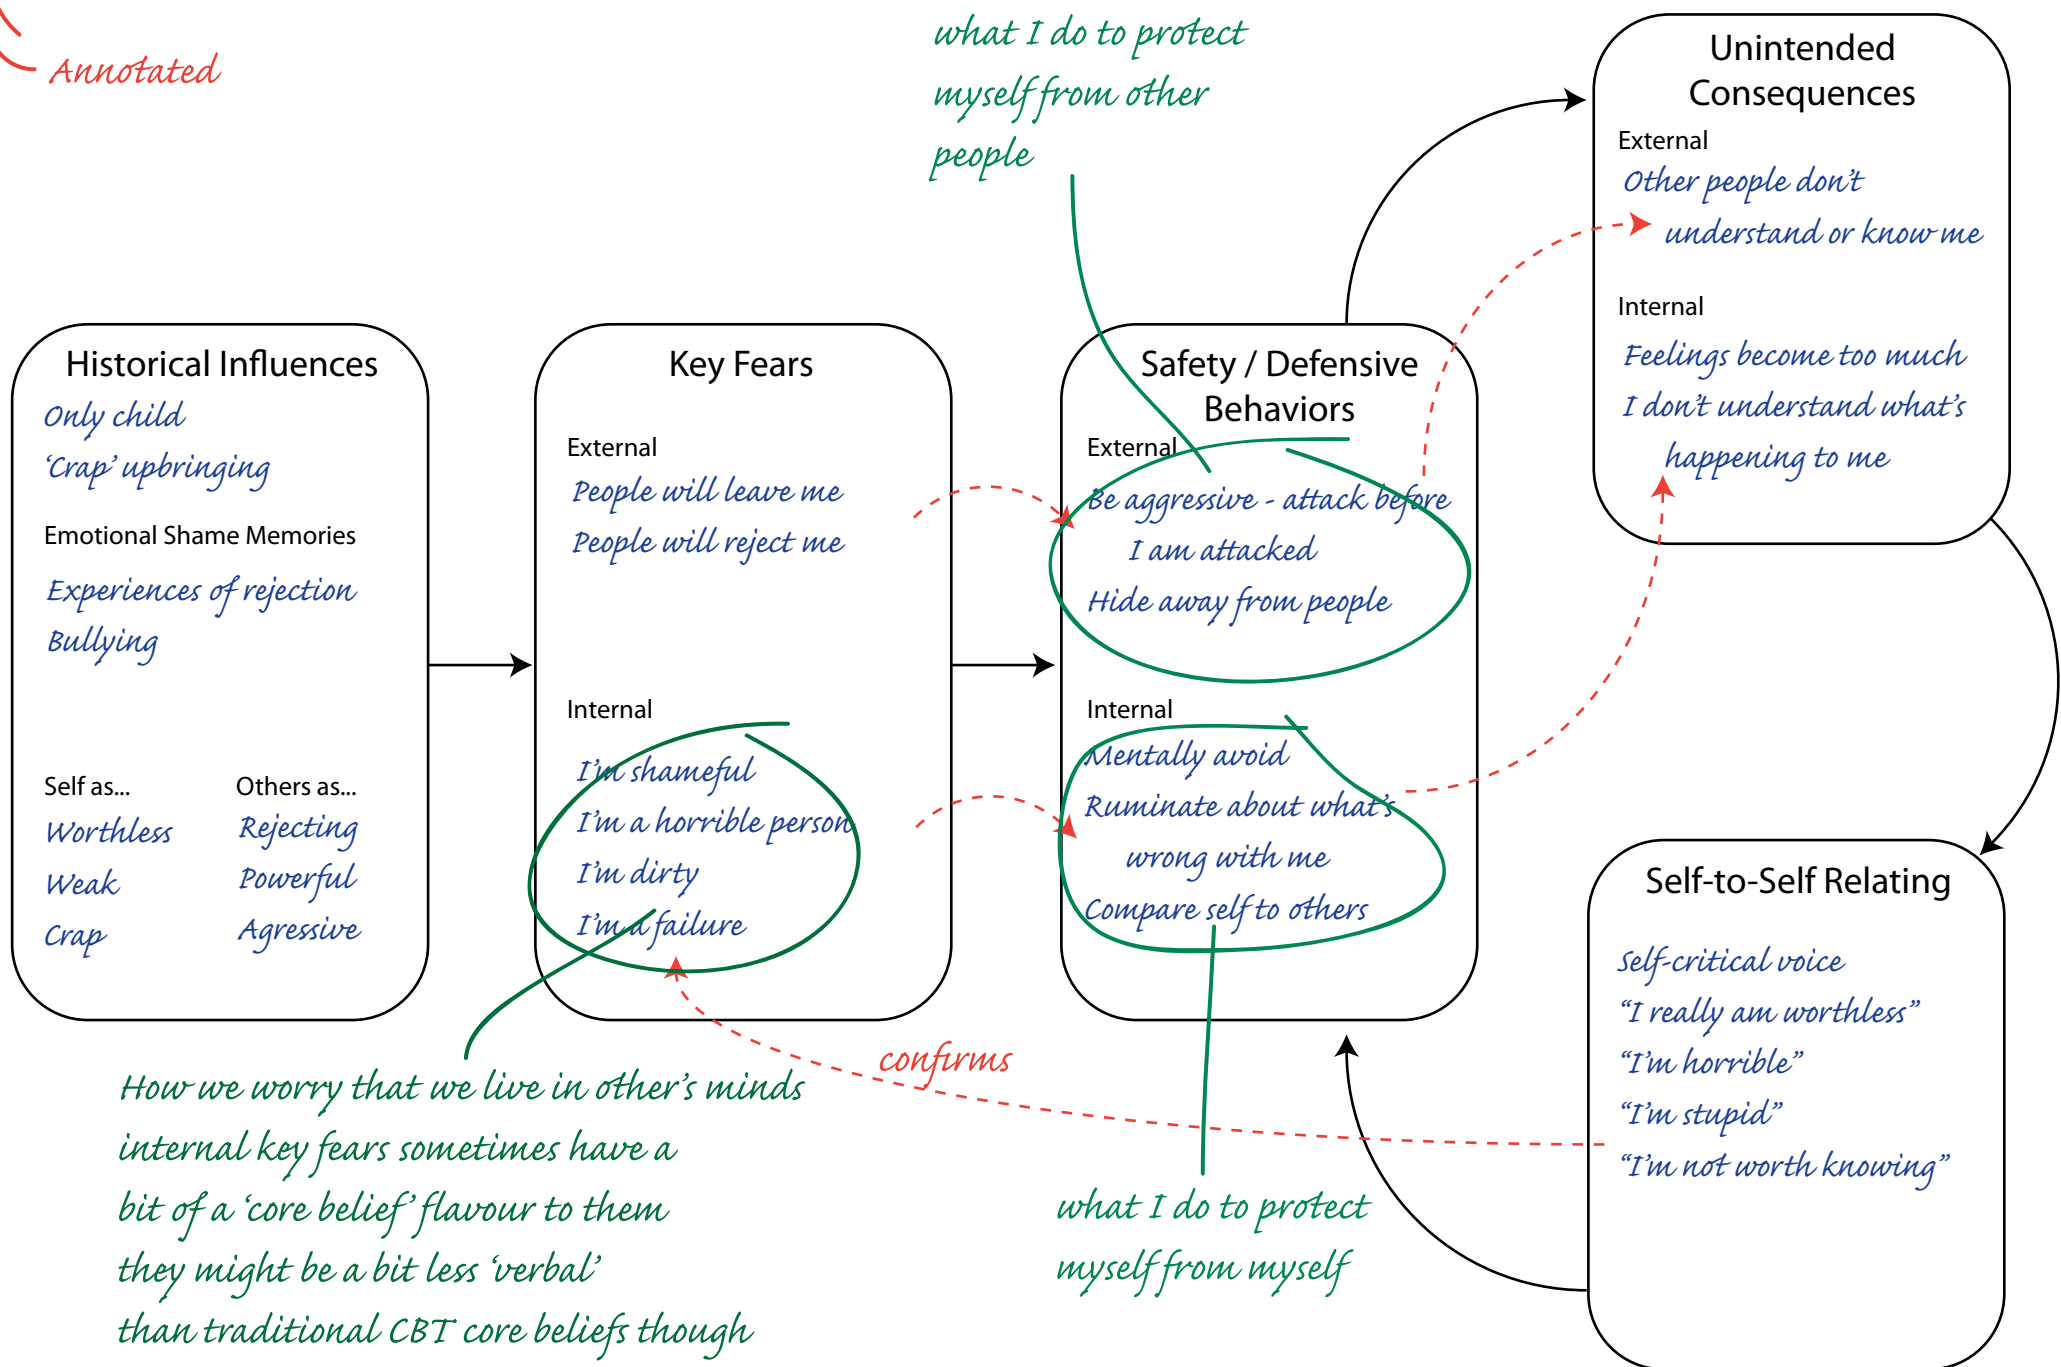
Annotated

what I do to protect myself from other people

Unintended Consequences
External
Other people don't understand or know me
Internal
Feelings become too much
I don't understand what's happening to me

Historical Influences
Only child
'Crap' upbringing
Emotional Shame Memories
Experiences of rejection
Bullying

Self as...
Worthless
Weak
Crap

Others as...
Rejecting
Powerful
Agressive

Key Fears
External
People will leave me
People will reject me
Internal
I'm shameful
I'm a horrible person
I'm dirty
I'm a failure

Safety / Defensive Behaviors
External
Be aggressive - attack before I am attacked
Hide away from people
Internal
Mentally avoid
Ruminate about what's wrong with me
Compare self to others

Self-to-Self Relating
Self-critical voice
"I really am worthless"
"I'm horrible"
"I'm stupid"
"I'm not worth knowing"

confirms

How we worry that we live in other's minds
internal key fears sometimes have a bit of a 'core belief' flavour to them
they might be a bit less 'verbal' than traditional CBT core beliefs though

what I do to protect myself from myself